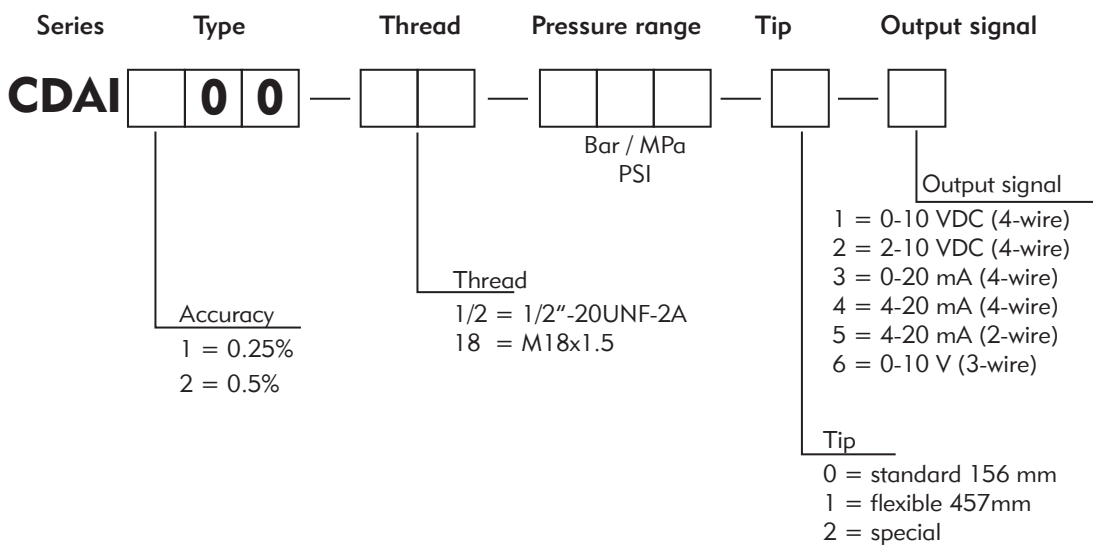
Series Type Thread Pressure range Tip Output signal

CDAI 0 0 — — — —

Bar / MPa
PSI

Output signal
1 = 0-10 VDC (4-wire)
2 = 2-10 VDC (4-wire)
3 = 0-20 mA (4-wire)
4 = 4-20 mA (4-wire)
5 = 4-20 mA (2-wire)
6 = 0-10 V (3-wire)

Thread
1/2 = 1/2"-20UNF-2A
18 = M18x1.5

Accuracy
1 = 0.25%
2 = 0.5%

Tip
0 = standard 156 mm
1 = flexible 457mm
2 = special